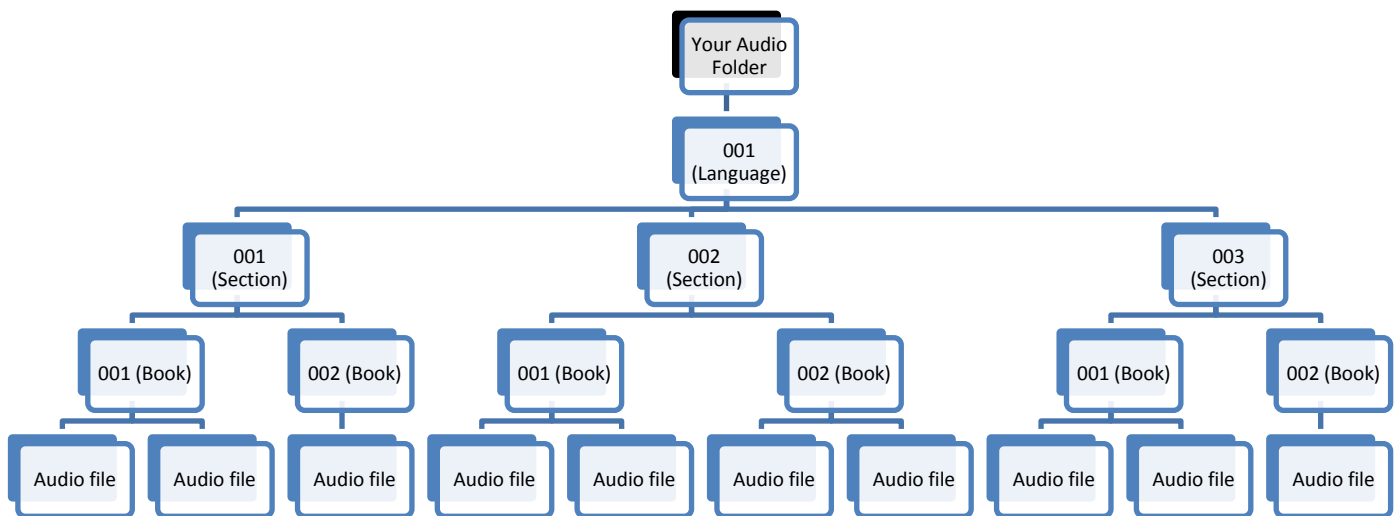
Your Audio Folder

001 (Language)

001 (Section)

002 (Section)

003 (Section)

001 (Book)

002 (Book)

001 (Book)

002 (Book)

001 (Book)

002 (Book)

Audio file

Audio file

Audio file

Audio file

Audio file

Audio file

Audio file

Audio file

Audio file

Audio file